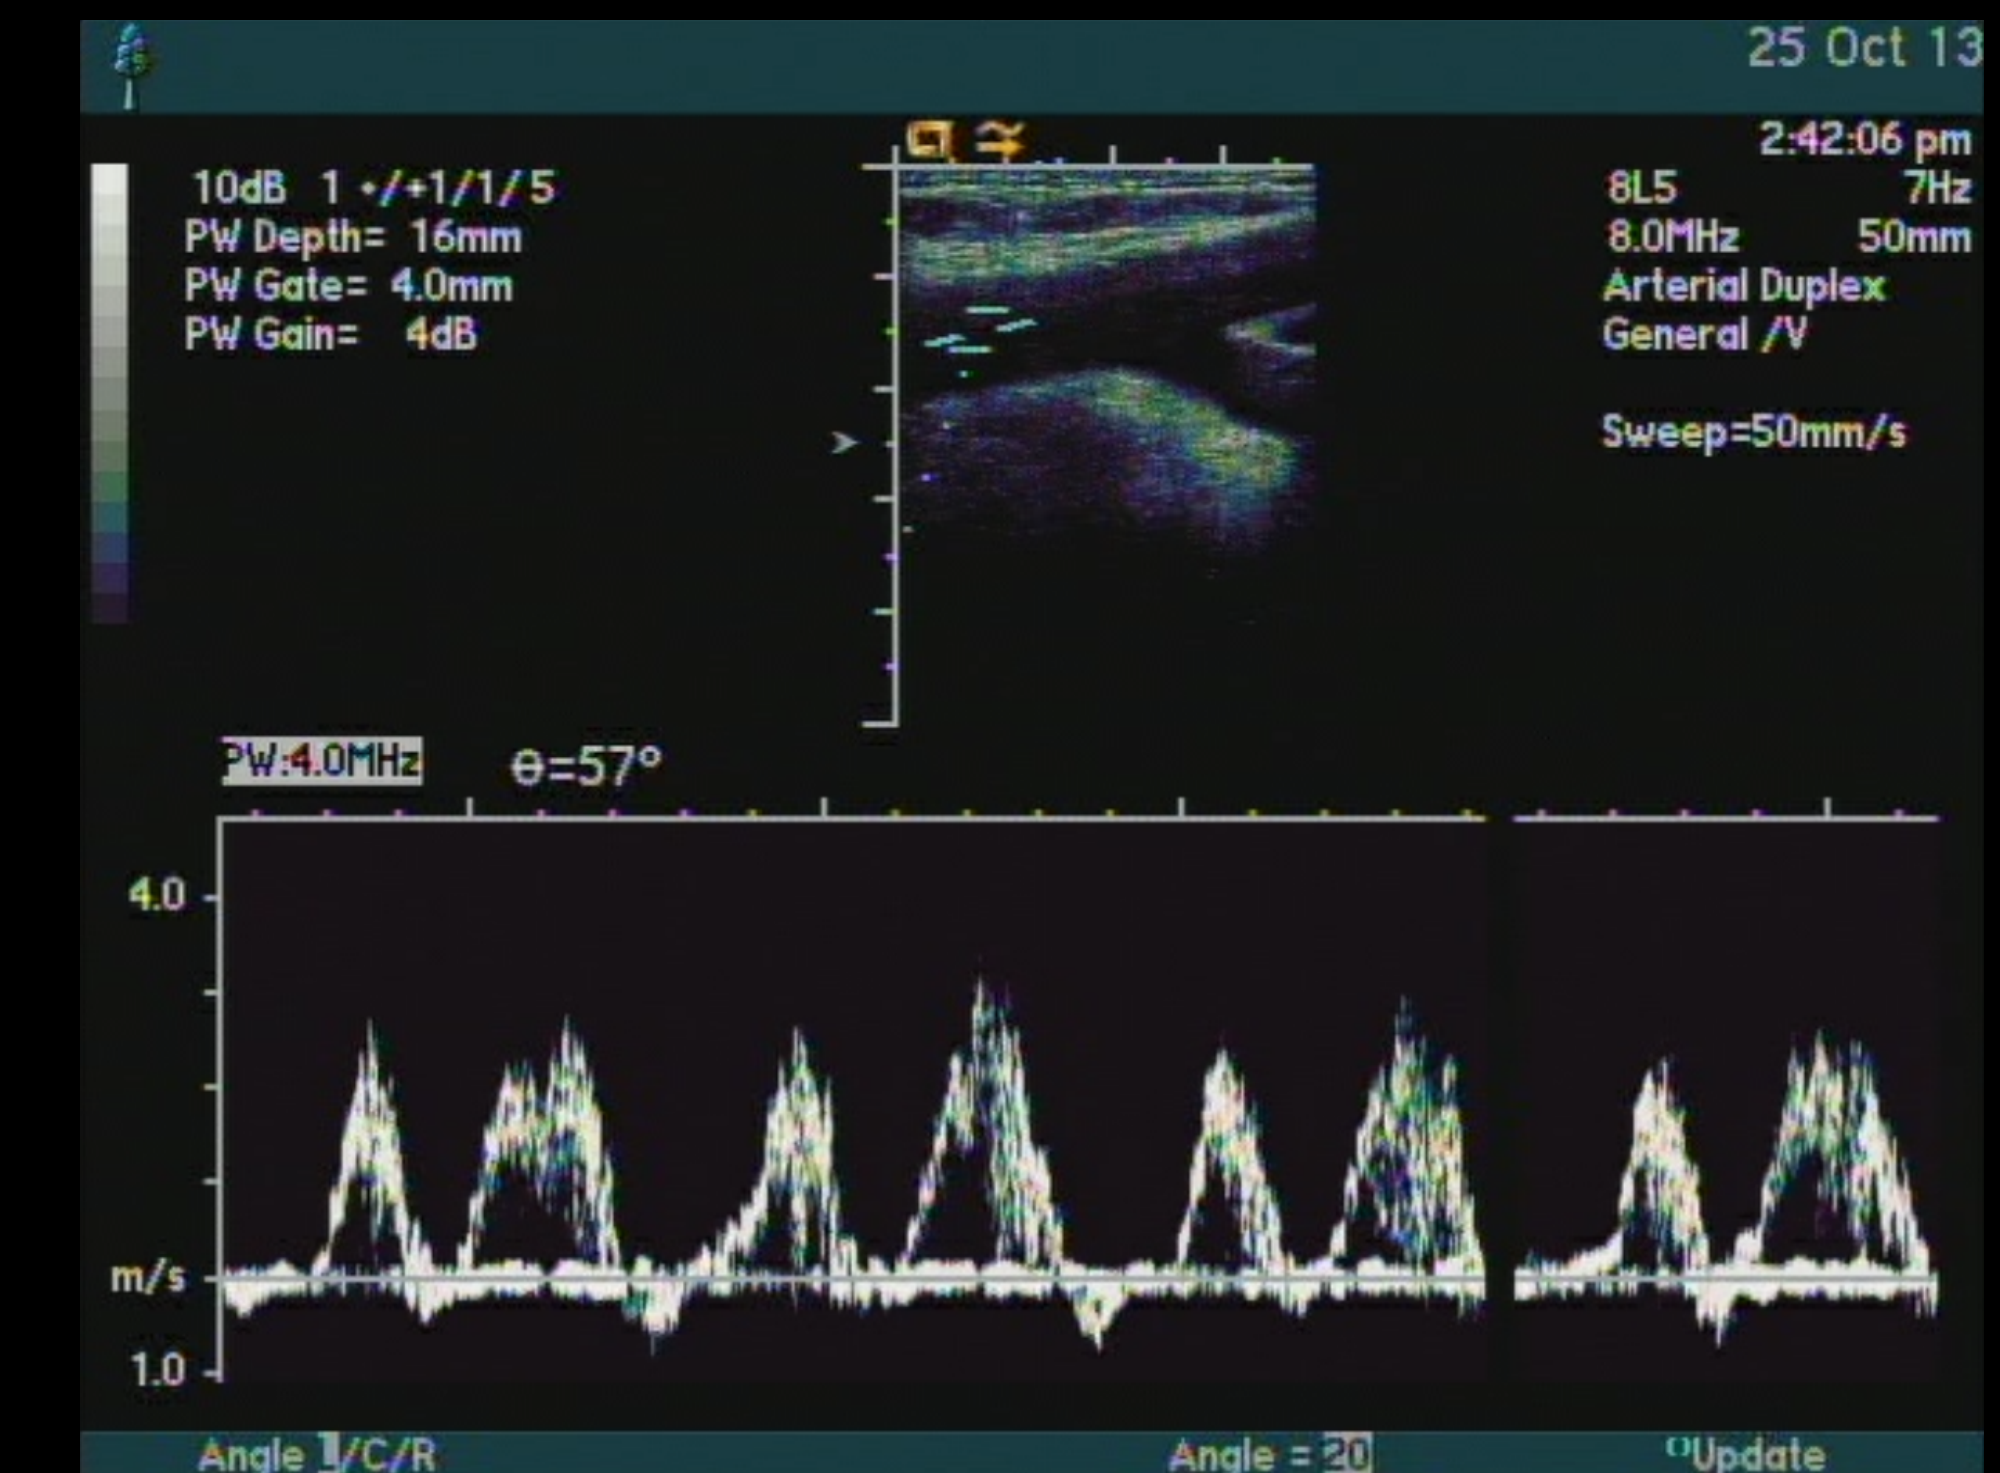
25 Oct 13

2:42:06 pm

10dB 1 •/+1/1/5
PW Depth= 16mm
PW Gate= 4.0mm
PW Gain= 4dB

8L5 7Hz
8.0MHz 50mm
Arterial Duplex
General /V

Sweep=50mm/s

PW:4.0MHz

θ=57°

4.0

m/s

1.0

Angle 1/C/R

Angle = 20

Update